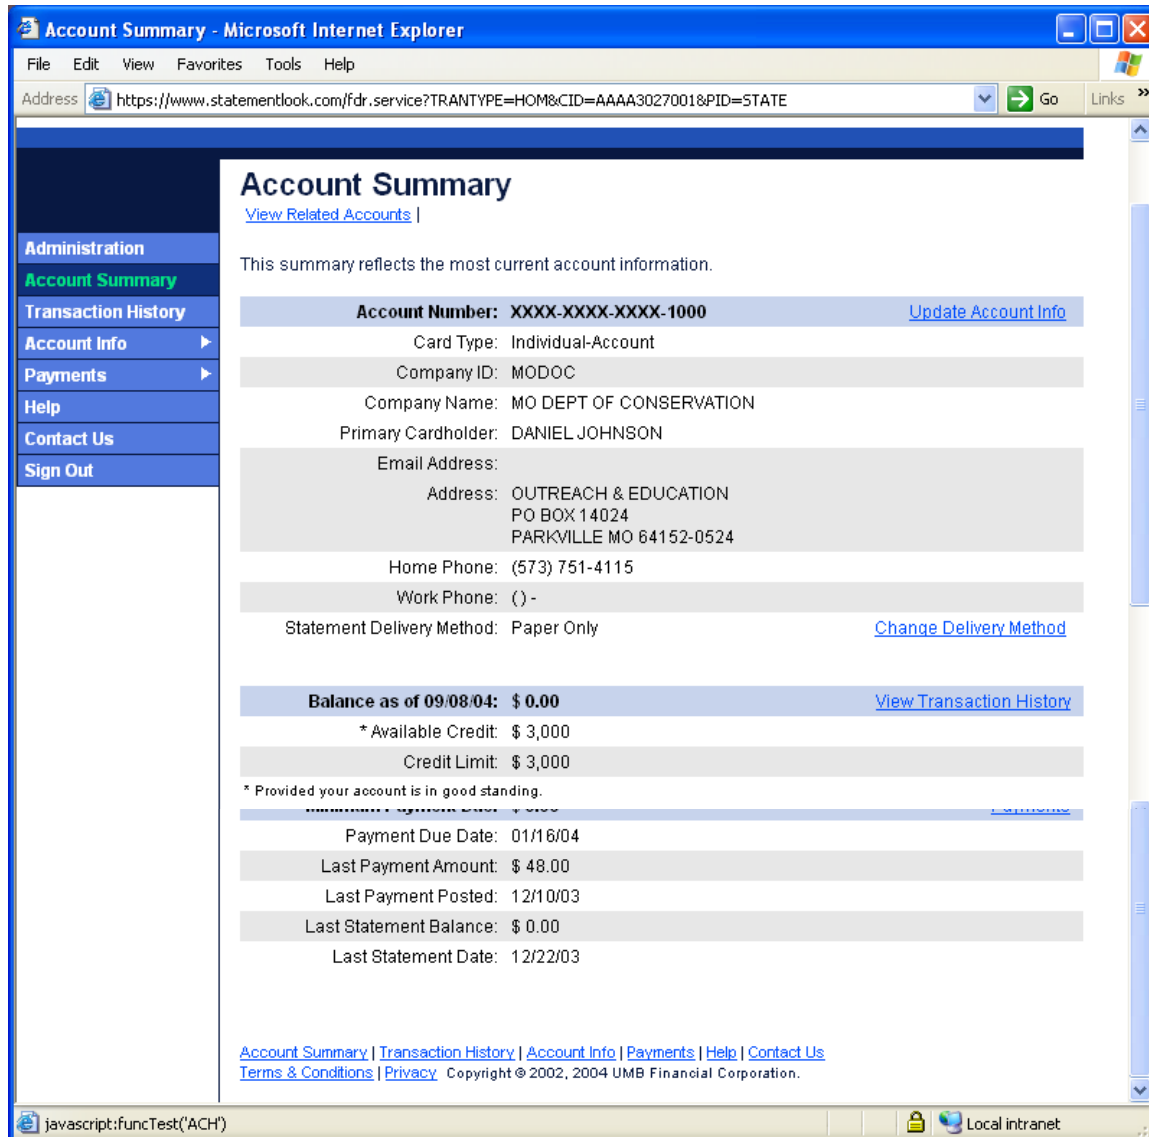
Account Summary - Microsoft Internet Explorer

File Edit View Favorites Tools Help

Address https://www.statementlook.com/fdr.service?TRANTYPE=HOM&CID=AAAA3027001&PID=STATE Go Links »

Administration
Account Summary
Transaction History
Account Info
Payments
Help
Contact Us
Sign Out

Account Summary

View Related Accounts |

This summary reflects the most current account information.

| | | |
|---|---|---|
| Account Number: | XXXX-XXXX-XXXX-1000 | Update Account Info |
| Card Type: | Individual-Account | |
| Company ID: | MODOC | |
| Company Name: | MO DEPT OF CONSERVATION | |
| Primary Cardholder: | DANIEL JOHNSON | |
| Email Address: | | |
| Address: | OUTREACH & EDUCATION PO BOX 14024 PARKVILLE MO 64152-0524 | |
| Home Phone: | (573) 751-4115 | |
| Work Phone: | () - | |
| Statement Delivery Method: | Paper Only | Change Delivery Method |

| | | |
|---|---|---|
| Balance as of 09/08/04: | $ 0.00 | View Transaction History |
| * Available Credit: | $ 3,000 | |
| Credit Limit: | $ 3,000 | |

* Provided your account is in good standing.

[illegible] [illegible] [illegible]

| | |
|---|---|
| Payment Due Date: | 01/16/04 |
| Last Payment Amount: | $ 48.00 |
| Last Payment Posted: | 12/10/03 |
| Last Statement Balance: | $ 0.00 |
| Last Statement Date: | 12/22/03 |

Account Summary | Transaction History | Account Info | Payments | Help | Contact Us
Terms & Conditions | Privacy Copyright © 2002, 2004 UMB Financial Corporation.

javascript:funcTest('ACH')
Local intranet